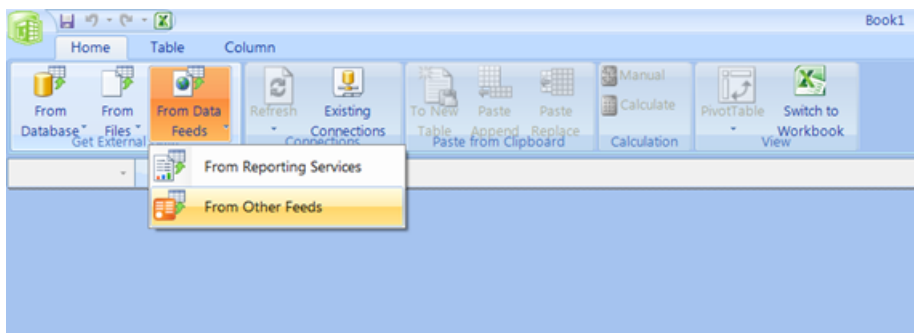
Book1

Home Table Column

From Database From Files From Data Feeds Get External

Refresh Existing Connections Connections

To New Table Paste Append Paste Replace Paste from Clipboard

Manual Calculate Calculation

PivotTable Switch to Workbook View

From Reporting Services

From Other Feeds